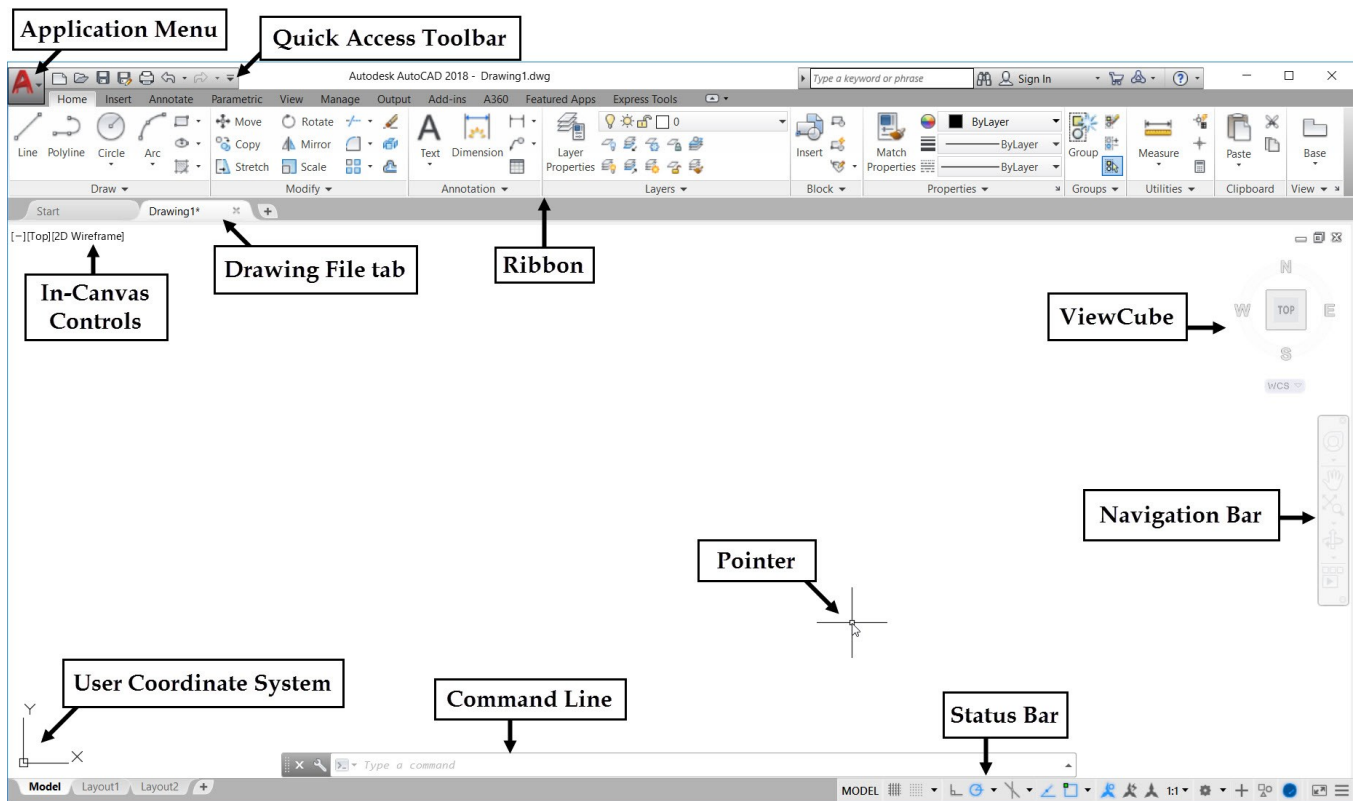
Application Menu
Quick Access Toolbar
Autodesk AutoCAD 2018 - Drawing1.dwg
Type a keyword or phrase
Sign In
Home Insert Annotate Parametric View Manage Output Add-ins A360 Featured Apps Express Tools
Line Polyline Circle Arc
Move Rotate Copy Mirror Stretch Scale
Text Dimension
Layer Properties
0
Insert
Match Properties
ByLayer
ByLayer
ByLayer
Group
Measure
Paste
Base
Draw Modify Annotation Layers Block Properties Groups Utilities Clipboard View
Start Drawing1*
[−][Top][2D Wireframe]
Drawing File tab
Ribbon
In-Canvas Controls
N
W TOP E
S
WCS
ViewCube
Navigation Bar
Pointer
User Coordinate System
Y
X
Command Line
Status Bar
Type a command
Model Layout1 Layout2
MODEL 1:1